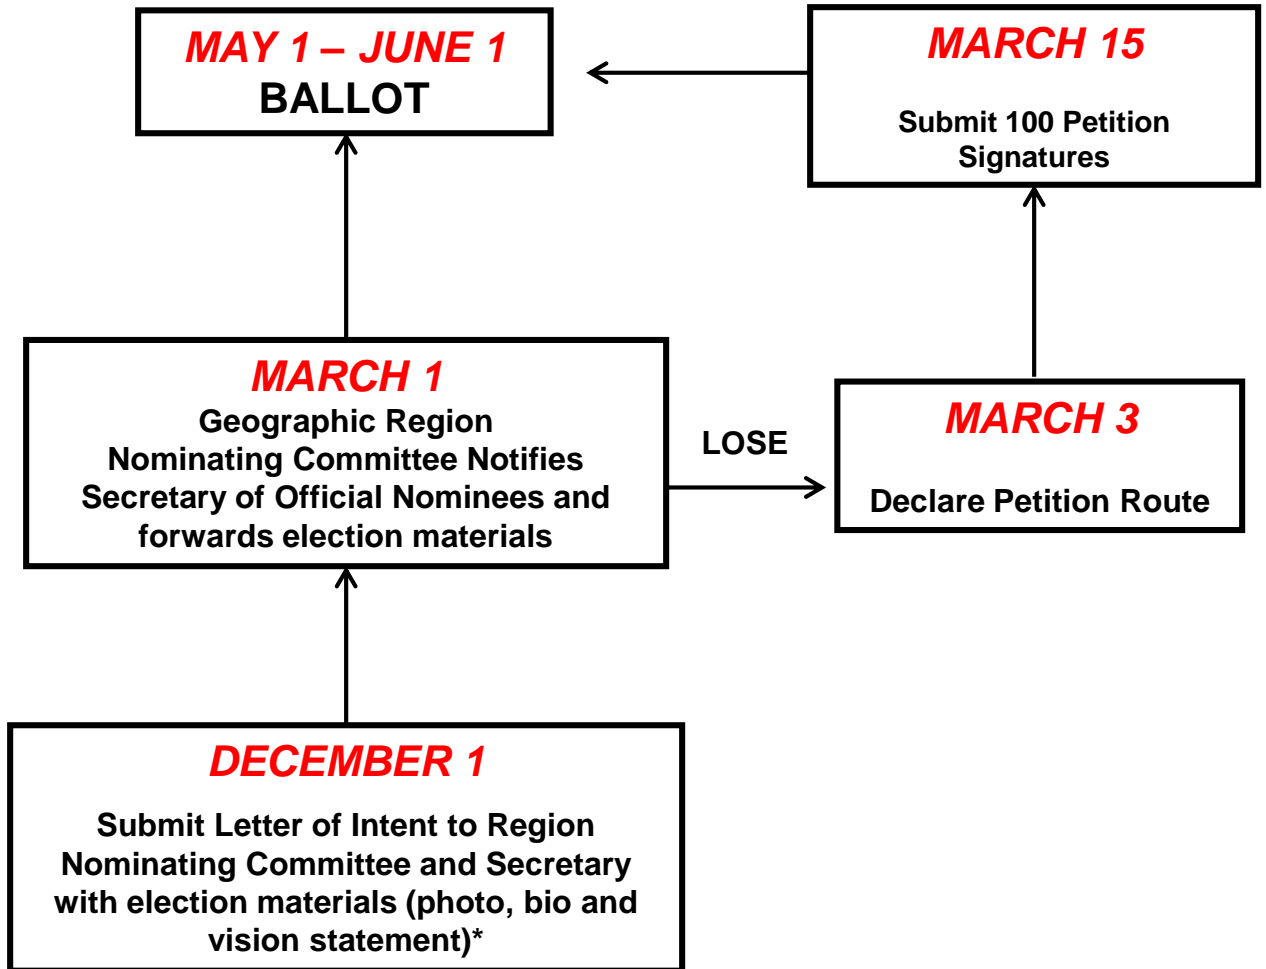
MAY 1 – JUNE 1
BALLOT

MARCH 15

Submit 100 Petition Signatures

MARCH 1
Geographic Region Nominating Committee Notifies Secretary of Official Nominees and forwards election materials

LOSE

MARCH 3

Declare Petition Route

DECEMBER 1

Submit Letter of Intent to Region Nominating Committee and Secretary with election materials (photo, bio and vision statement)*